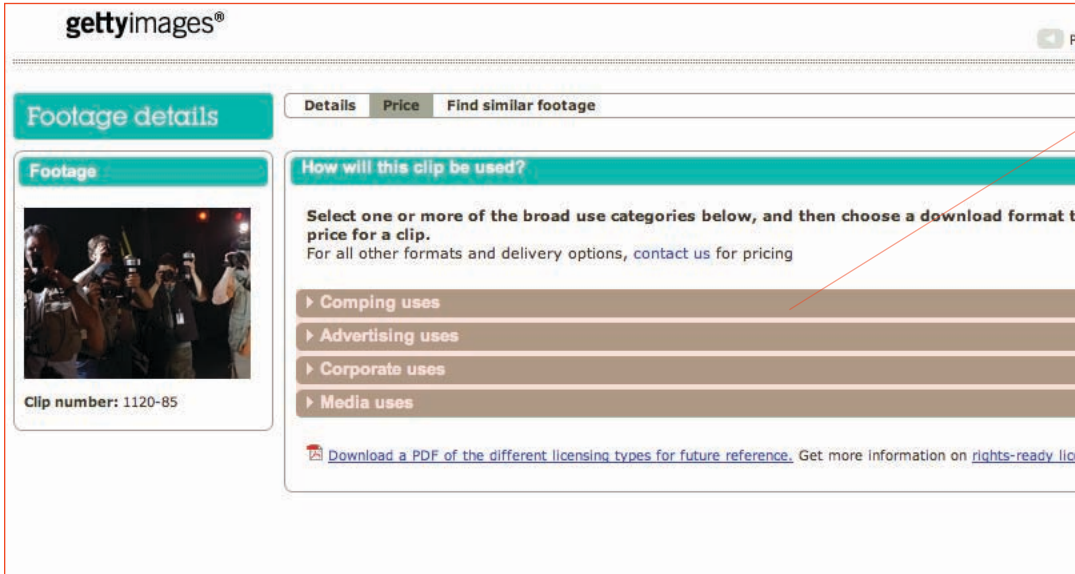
gettyimages®

F

Footage details

Details | Price | Find similar footage

Footage

Clip number: 1120-85

How will this clip be used?

Select one or more of the broad use categories below, and then choose a download format t price for a clip.
For all other formats and delivery options, contact us for pricing

Comping uses

Advertising uses

Corporate uses

Media uses

Download a PDF of the different licensing types for future reference. Get more information on rights-ready lic